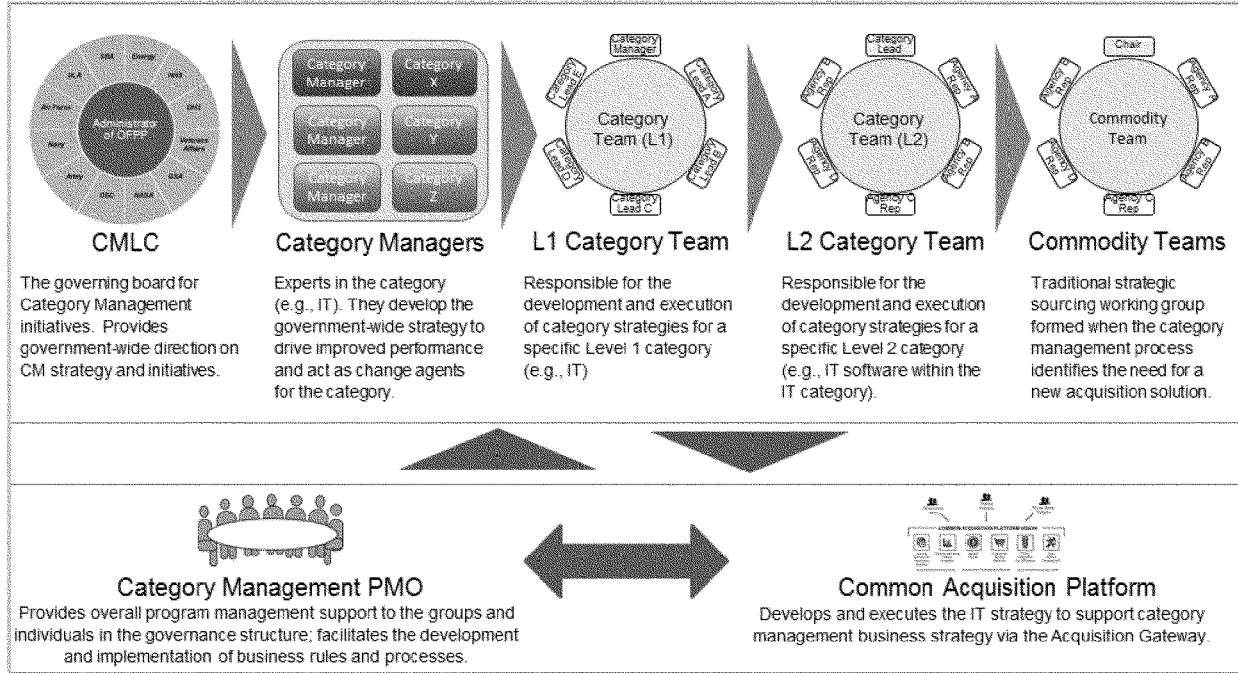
Administrator of OFPP
SBA
Energy
HHS
DHS
Veterans Affairs
GSA
NASA
OSD
Army
Navy
Air Force
DLA

CMLC

The governing board for Category Management initiatives. Provides government-wide direction on CM strategy and initiatives.

Category Manager
Category X
Category Manager
Category Y
Category Manager
Category Z

Category Managers

Experts in the category (e.g., IT). They develop the government-wide strategy to drive improved performance and act as change agents for the category.

Category Manager
Category Lead A
Category Lead B
Category Lead C
Category Lead D
Category Lead E
Category Team (L1)

L1 Category Team

Responsible for the development and execution of category strategies for a specific Level 1 category (e.g., IT)

Category Lead
Agency A Rep
Agency B Rep
Agency C Rep
Agency D Rep
Agency E Rep
Category Team (L2)

L2 Category Team

Responsible for the development and execution of category strategies for a specific Level 2 category (e.g., IT software within the IT category).

Chair
Agency A Rep
Agency B Rep
Agency C Rep
Agency D Rep
Agency E Rep
Commodity Team

Commodity Teams

Traditional strategic sourcing working group formed when the category management process identifies the need for a new acquisition solution.

Category Management PMO
Provides overall program management support to the groups and individuals in the governance structure; facilitates the development and implementation of business rules and processes.

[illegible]

Common Acquisition Platform
Develops and executes the IT strategy to support category management business strategy via the Acquisition Gateway.